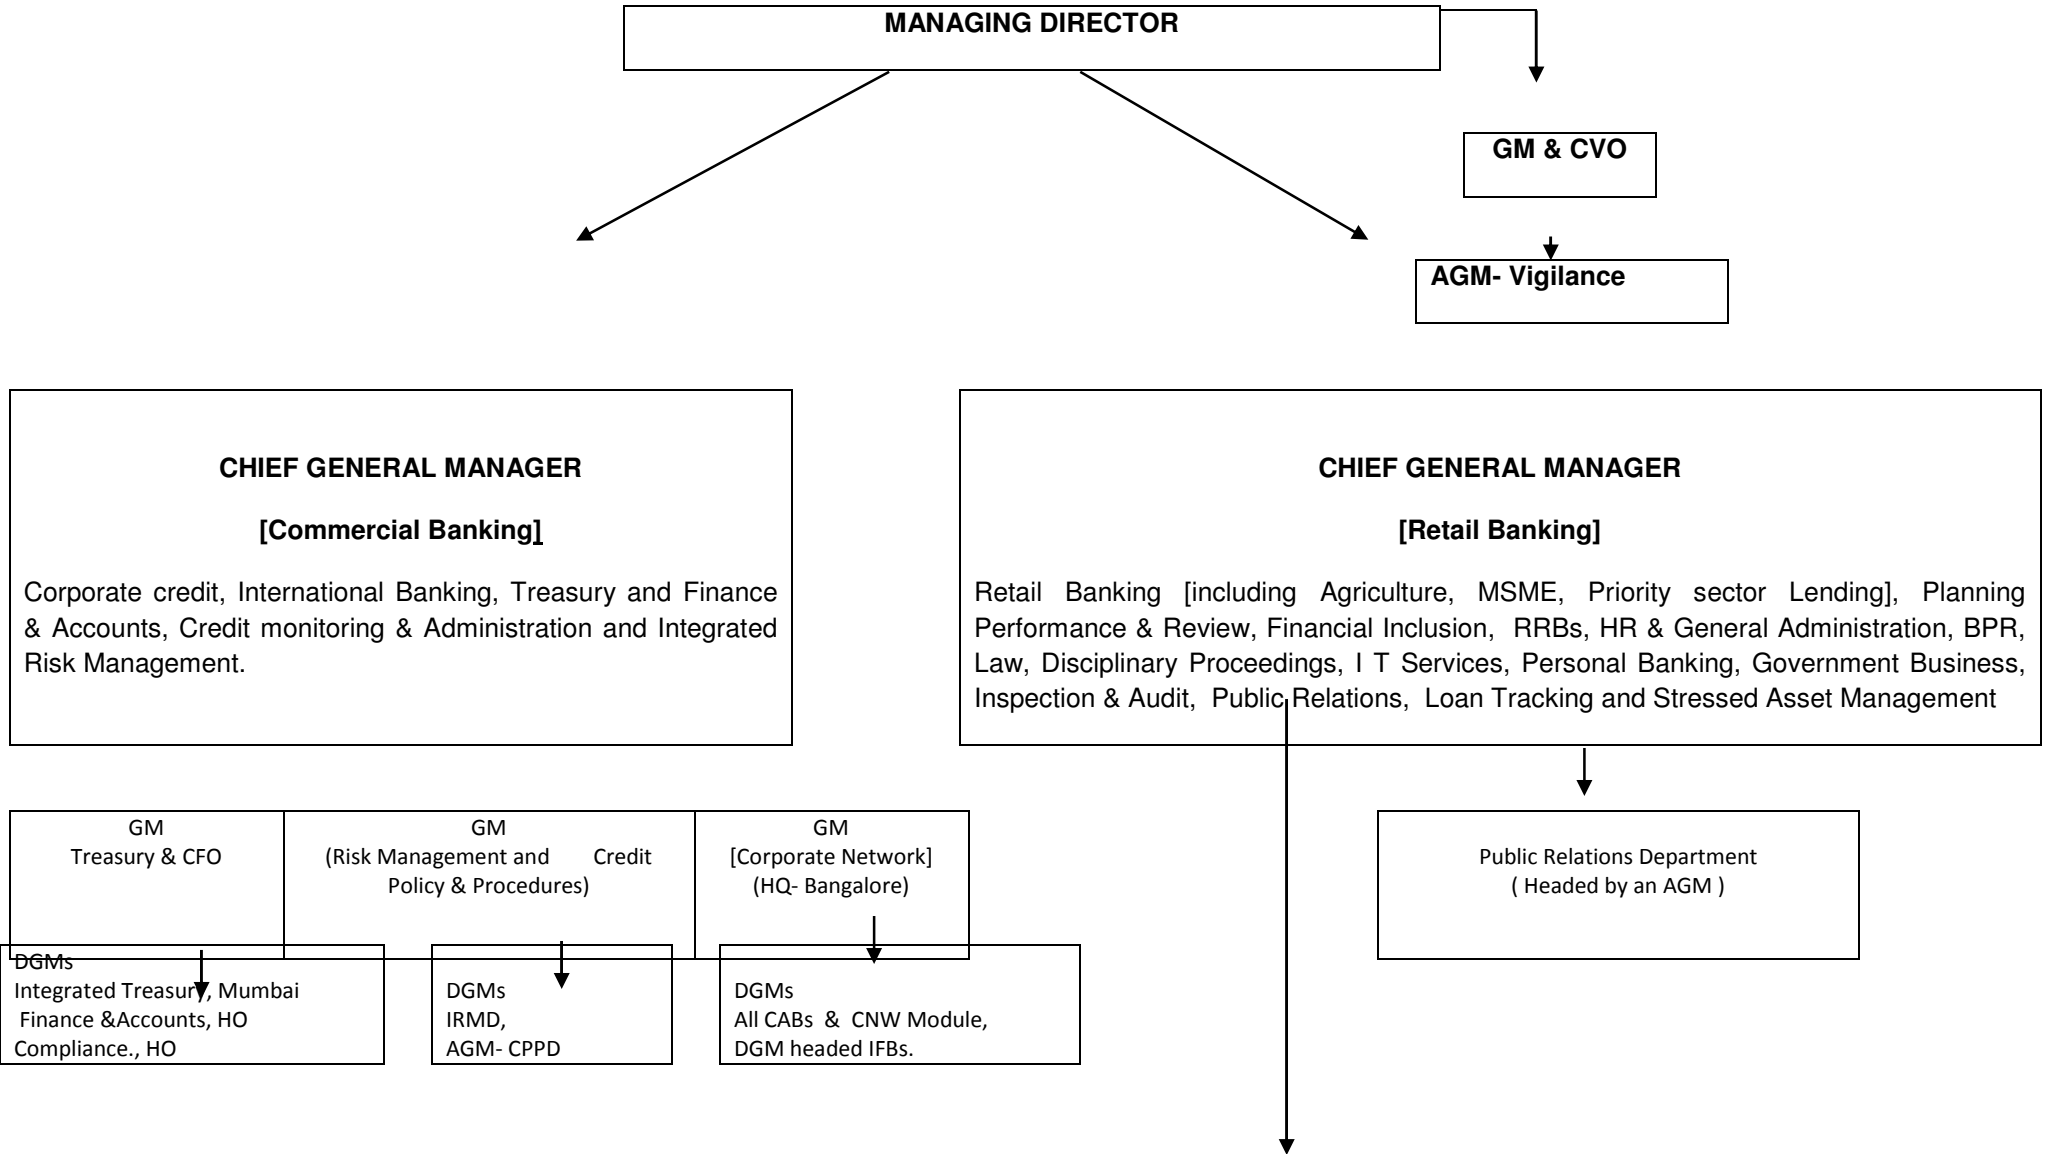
MANAGING DIRECTOR

GM & CVO

AGM- Vigilance

CHIEF GENERAL MANAGER

[Commercial Banking]

Corporate credit, International Banking, Treasury and Finance & Accounts, Credit monitoring & Administration and Integrated Risk Management.

CHIEF GENERAL MANAGER

[Retail Banking]

Retail Banking [including Agriculture, MSME, Priority sector Lending], Planning Performance & Review, Financial Inclusion, RRBs, HR & General Administration, BPR, Law, Disciplinary Proceedings, I T Services, Personal Banking, Government Business, Inspection & Audit, Public Relations, Loan Tracking and Stressed Asset Management

GM
Treasury & CFO

GM
(Risk Management and Credit Policy & Procedures)

GM
[Corporate Network]
(HQ- Bangalore)

Public Relations Department
( Headed by an AGM )

DGMs
Integrated Treasury, Mumbai
Finance &Accounts, HO
Compliance., HO

DGMs
IRMD,
AGM- CPPD

DGMs
All CABs & CNW Module,
DGM headed IFBs.